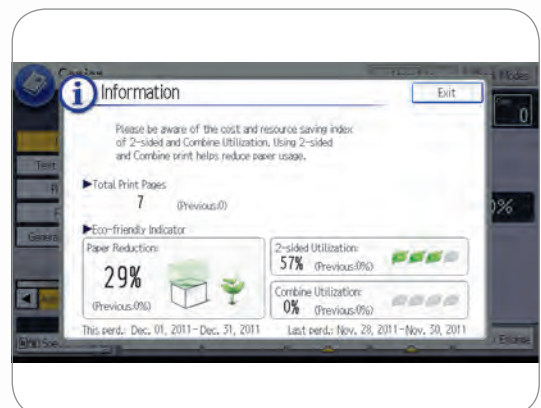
Copier

Information

Exit

Please be aware of the cost and resource saving index of 2-sided and Combine Utilization. Using 2-sided and Combine print helps reduce paper usage.

▶Total Print Pages

7 (Previous:0)

▶Eco-friendly Indicator

Paper Reduction:

29%

(Previous:0%)

2-sided Utilization:

57% (Previous:0%)

Combine Utilization:

0% (Previous:0%)

This perd.: Dec. 01, 2011–Dec. 31, 2011

Last perd.: Nov. 28, 2011–Nov. 30, 2011

0

%

Text

Genera

Modes